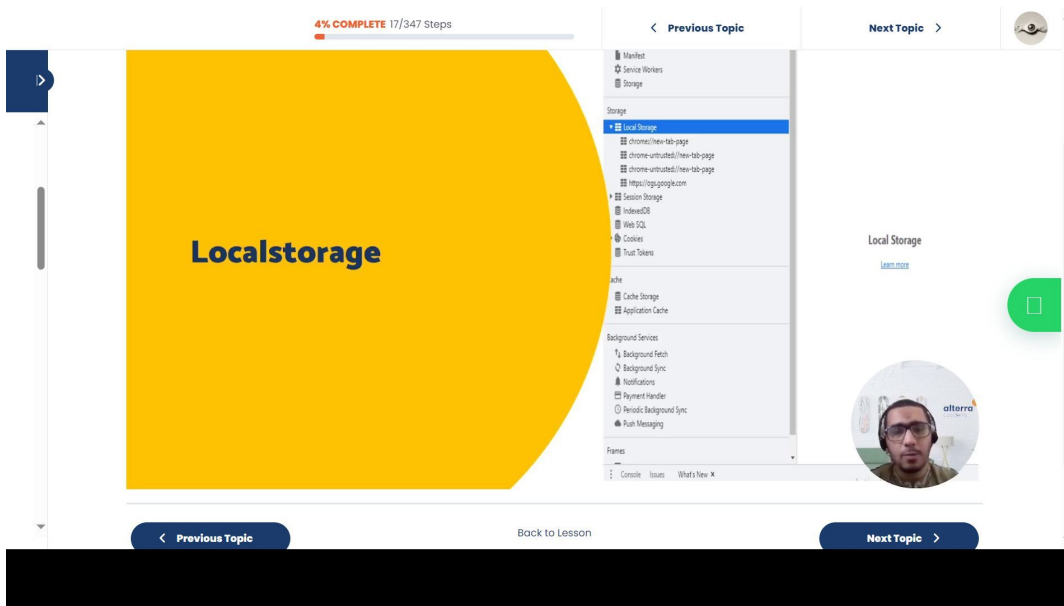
4% COMPLETE 17/347 Steps

< Previous Topic

Next Topic >

Localstorage

Manifest
Service Workers
Storage

Storage
Local Storage
chrome://new-tab-page
chrome-untrusted://new-tab-page
chrome-untrusted://new-tab-page
https://ogs.google.com
Session Storage
IndexedDB
Web SQL
Cookies
Trust Tokens

ache
Cache Storage
Application Cache

Background Services
Background Fetch
Background Sync
Notifications
Payment Handler
Periodic Background Sync
Push Messaging

Frames

Console Issues What's New ×

Local Storage
Learn more

alterra

< Previous Topic

Back to Lesson

Next Topic >